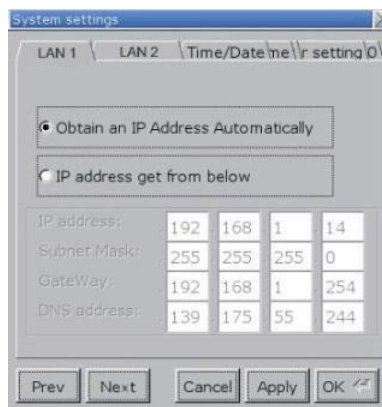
System settings

LAN 1 | LAN 2 | Time/Date | me | r setting | O

Obtain an IP Address Automatically

IP address get from below

| IP address: | 192 | 168 | 1 | 14 |
|---|---|---|---|---|
| Subnet Mask: | 255 | 255 | 255 | 0 |
| GateWay: | 192 | 168 | 1 | 254 |
| DNS address: | 139 | 175 | 55 | 244 |

Prev | Next | Cancel | Apply | OK